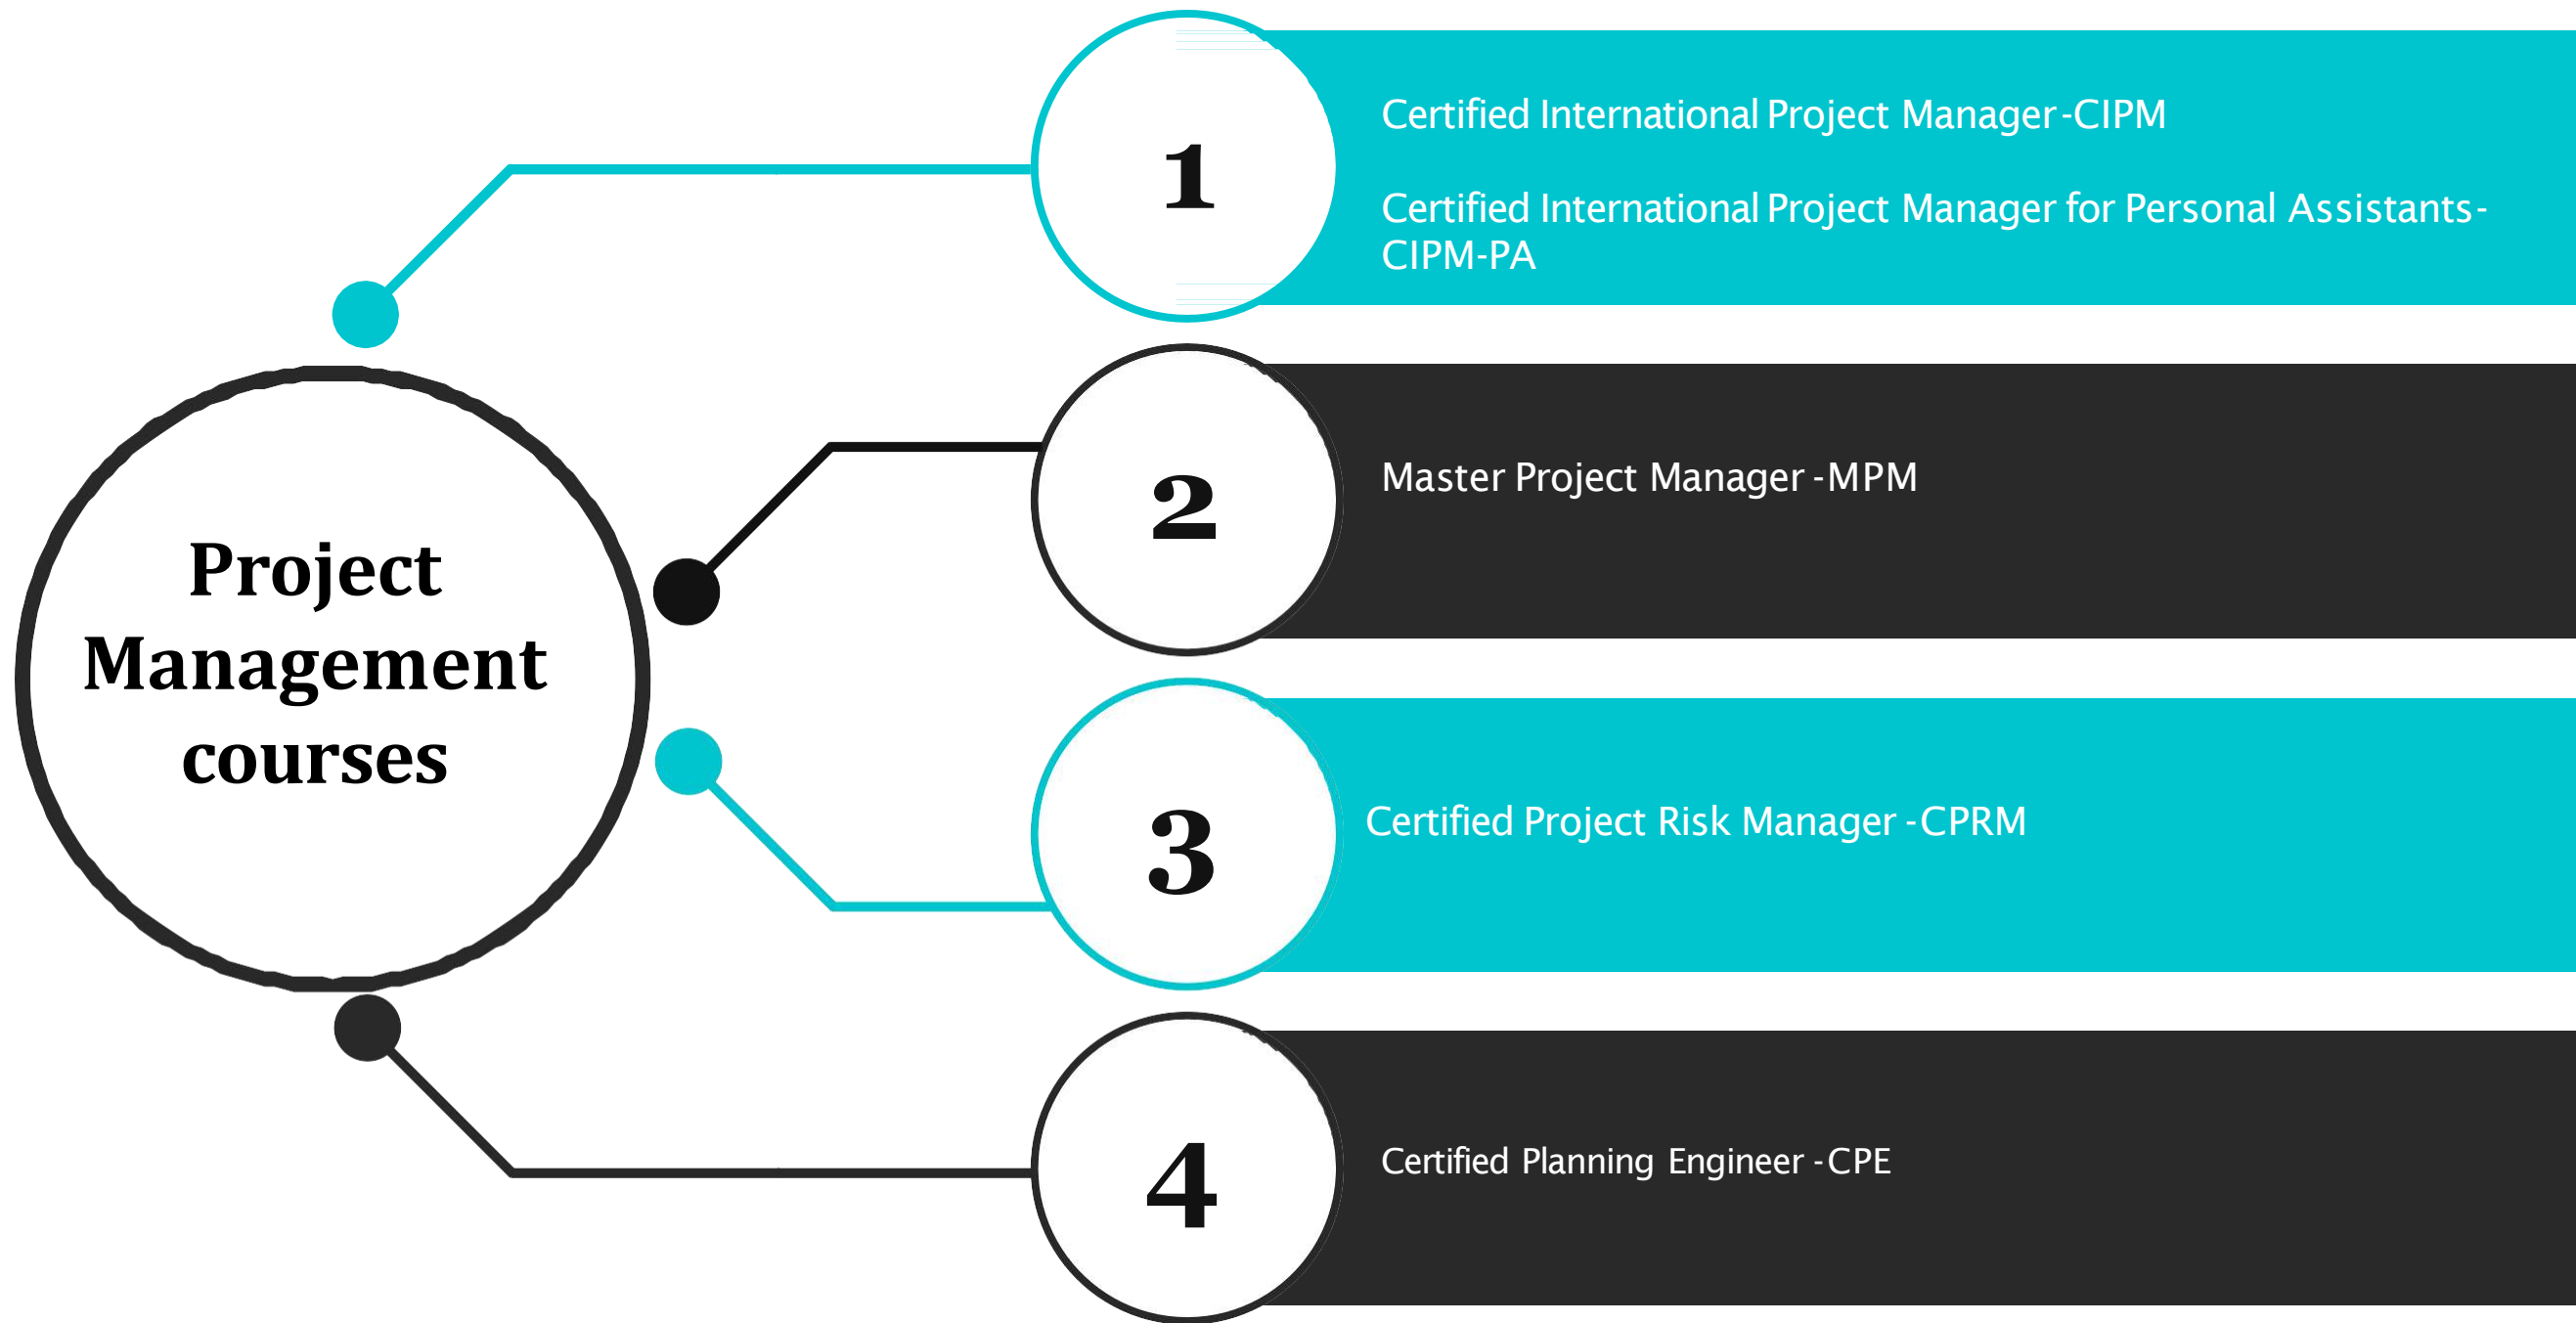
Project Management courses

1

Certified International Project Manager -CIPM

Certified International Project Manager for Personal Assistants-CIPM-PA

2

Master Project Manager -MPM

3

Certified Project Risk Manager -CPRM

4

Certified Planning Engineer -CPE